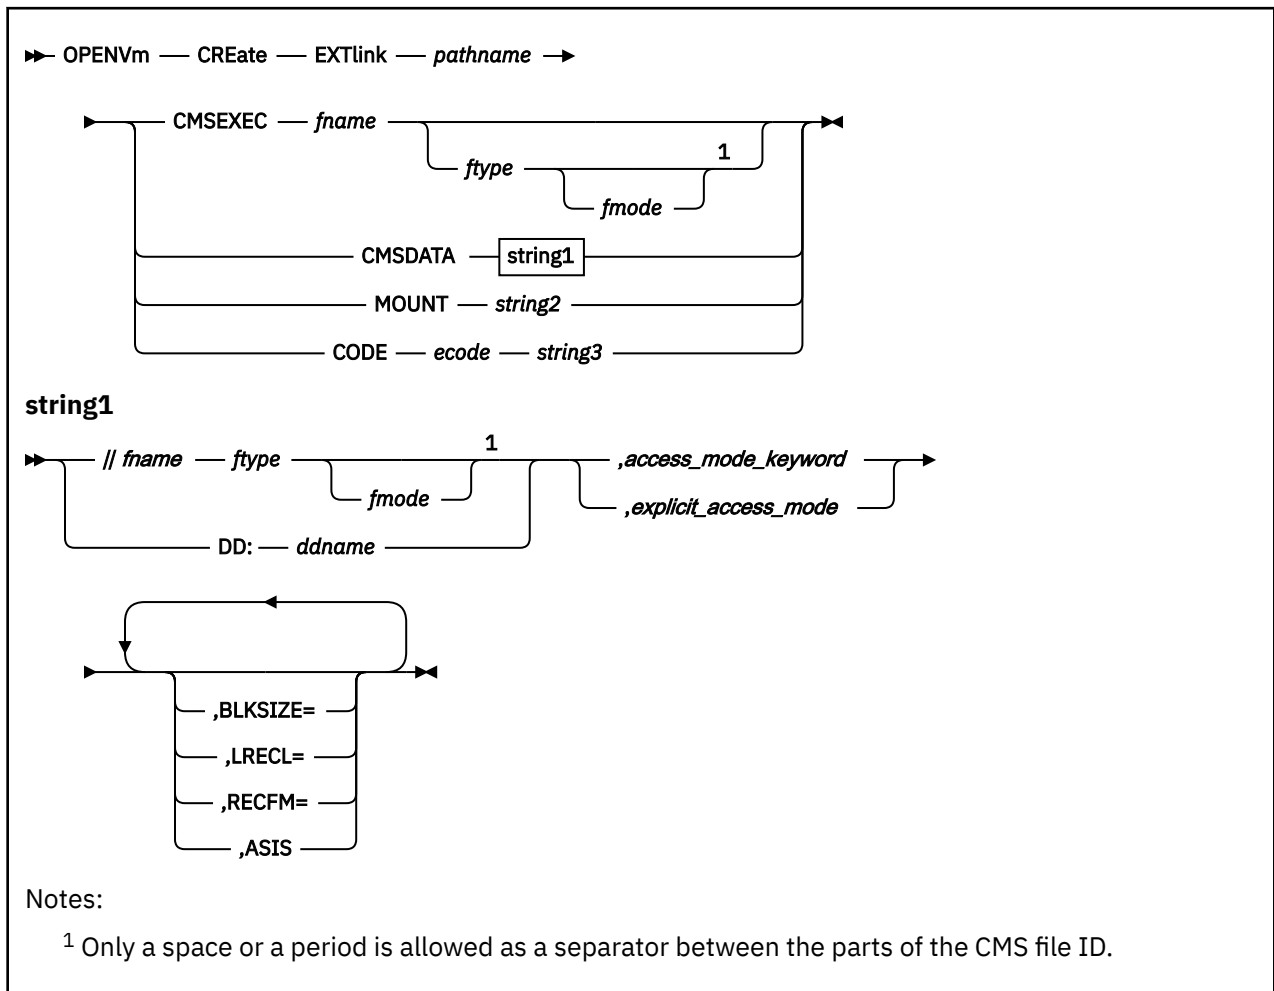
OPENVm — CREate — EXTlink — *pathname*

CMSEXEC — *fname* — *ftype* — *fmode* 1

CMSDATA — string1

MOUNT — *string2*

CODE — *ecode* — *string3*

**string1**

// *fname* — *ftype* — *fmode* 1 — *,access_mode_keyword* — *,explicit_access_mode*

DD: — *ddname*

,BLKSIZE=
,LRECL=
,RECFM=
,ASIS

Notes:

$^1$ Only a space or a period is allowed as a separator between the parts of the CMS file ID.